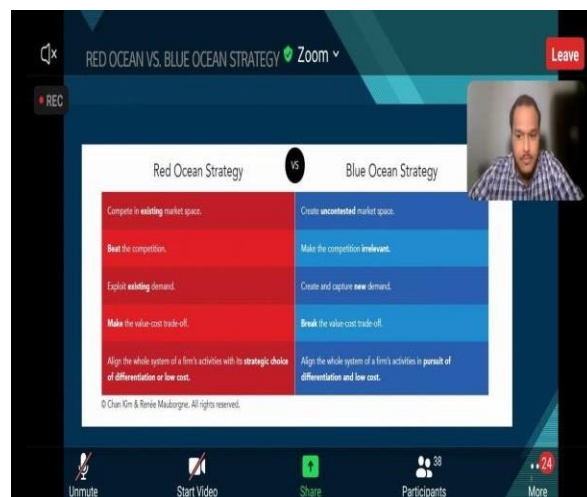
RED OCEAN VS. BLUE OCEAN STRATEGY Zoom

Leave

REC

| Red Ocean Strategy | VS | Blue Ocean Strategy |
|---|---|---|
| Compete in existing market space. | | Create uncontested market space. |
| Beat the competition. | | Make the competition irrelevant. |
| Exploit existing demand. | | Create and capture new demand. |
| Make the value-cost trade-off. | | Break the value-cost trade-off. |
| Align the whole system of a firm's activities with its strategic choice of differentiation or low cost. | | Align the whole system of a firm's activities in pursuit of differentiation and low cost. |

© Chan Kim & Renée Mauborgne. All rights reserved.

Unmute

Start Video

Share

38 Participants

24 More